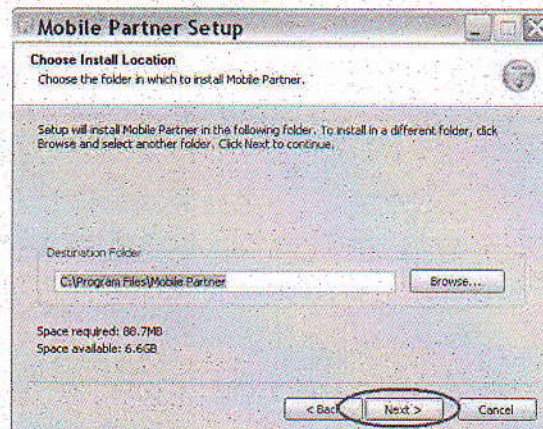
Mobile Partner Setup

Choose Install Location

Choose the folder in which to install Mobile Partner.

Setup will install Mobile Partner in the following folder. To install in a different folder, click Browse and select another folder. Click Next to continue.

Destination Folder

C:\Program Files\Mobile Partner

Browse...

Space required: 88.7MB

Space available: 6.6GB

< Back

Next >

Cancel